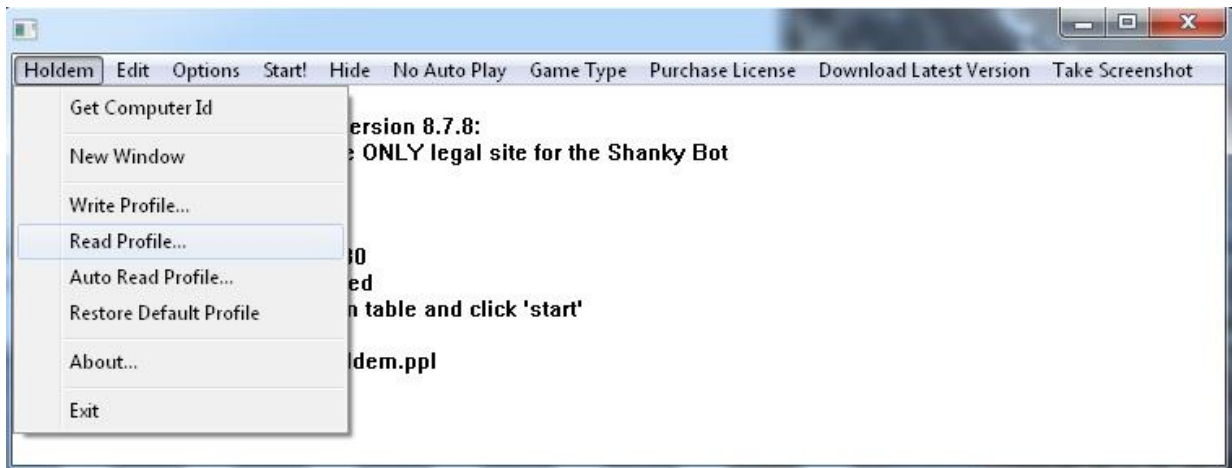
Holdem Edit Options Start! Hide No Auto Play Game Type Purchase License Download Latest Version Take Screenshot

Get Computer Id

New Window

Write Profile...

Read Profile...

Auto Read Profile...

Restore Default Profile

About...

Exit

ersion 8.7.8:
: ONLY legal site for the Shanky Bot

30
ed
n table and click 'start'

ldem.ppl